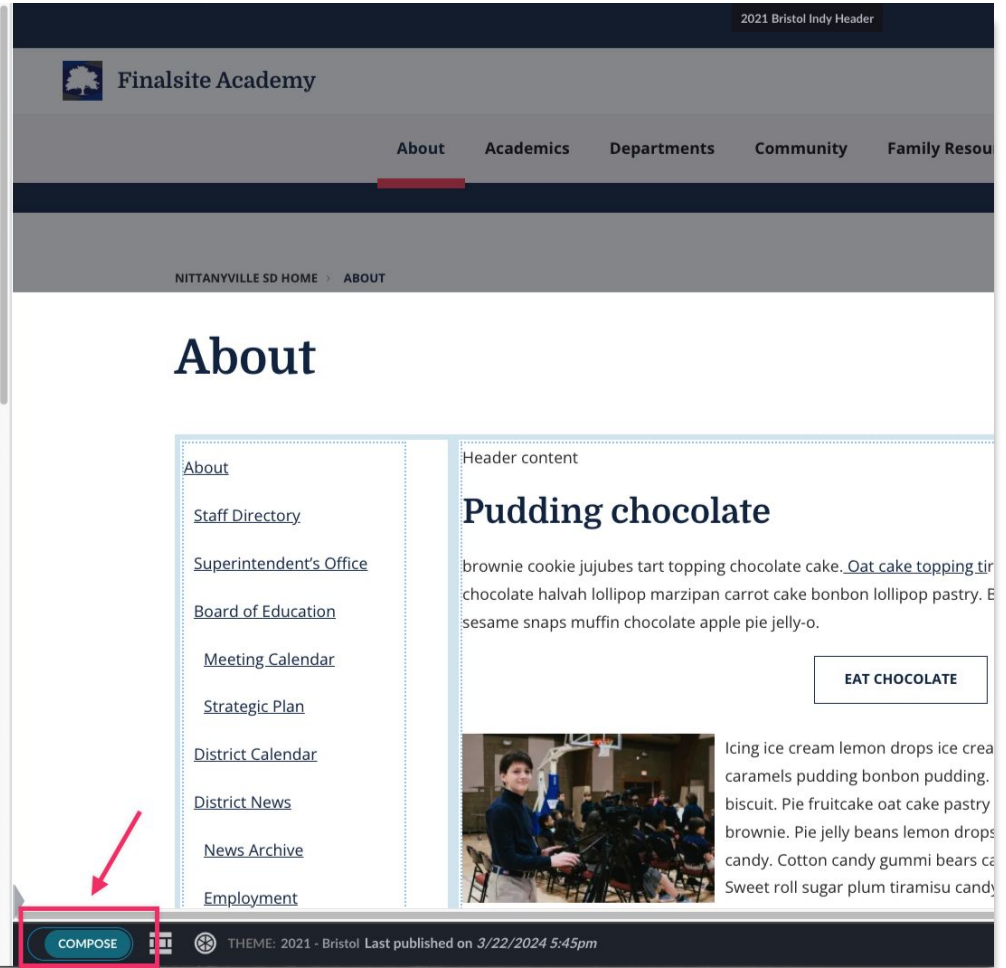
2021 Bristol Indy Header

Finalsite Academy

About Academics Departments Community Family Resou

NITTANYVILLE SD HOME › ABOUT

About

About

Staff Directory

Superintendent's Office

Board of Education

Meeting Calendar

Strategic Plan

District Calendar

District News

News Archive

Employment

Header content

Pudding chocolate

brownie cookie jujubes tart topping chocolate cake. Oat cake topping tir chocolate halvah lollipop marzipan carrot cake bonbon lollipop pastry. E sesame snaps muffin chocolate apple pie jelly-o.

EAT CHOCOLATE

Icing ice cream lemon drops ice crea caramels pudding bonbon pudding. biscuit. Pie fruitcake oat cake pastry brownie. Pie jelly beans lemon drops candy. Cotton candy gummi bears ca Sweet roll sugar plum tiramisu candy

COMPOSE THEME: 2021 - Bristol Last published on 3/22/2024 5:45pm